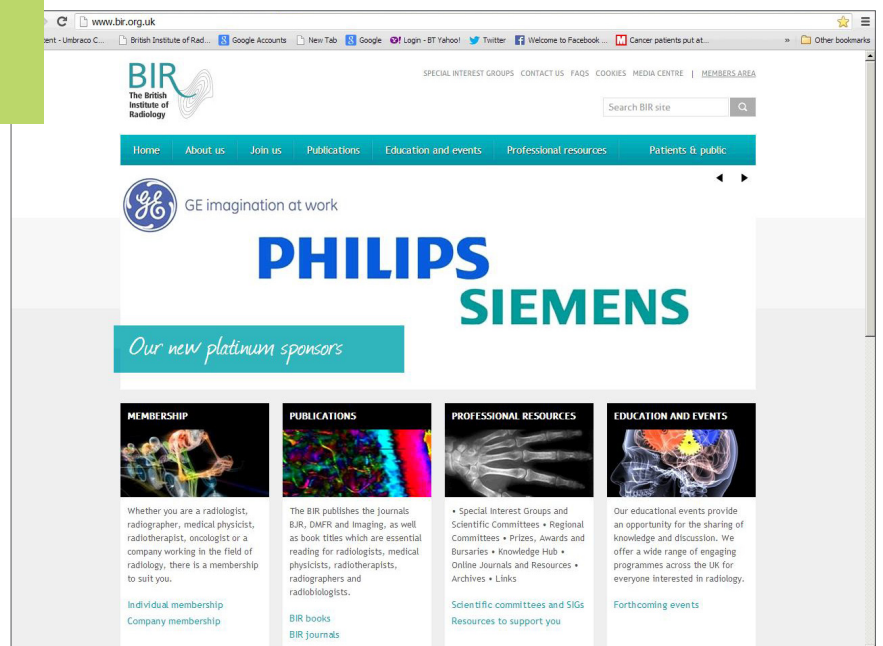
www.bir.org.uk

tent - Umbraco C... British Institute of Rad... Google Accounts New Tab Google Login - BT Yahoo! Twitter Welcome to Facebook ... Cancer patients put at... » Other bookmarks

BIR The British Institute of Radiology

SPECIAL INTEREST GROUPS CONTACT US FAQS COOKIES MEDIA CENTRE | MEMBERS AREA

Search BIR site

Home About us Join us Publications Education and events Professional resources Patients & public

GE imagination at work

PHILIPS

SIEMENS

Our new platinum sponsors

MEMBERSHIP

Whether you are a radiologist, radiographer, medical physicist, radiotherapist, oncologist or a company working in the field of radiology, there is a membership to suit you.

Individual membership
Company membership

PUBLICATIONS

The BIR publishes the journals BJR, DMFR and Imaging, as well as book titles which are essential reading for radiologists, medical physicists, radiotherapists, radiographers and radiobiologists.

BIR books
BIR journals

PROFESSIONAL RESOURCES

• Special Interest Groups and Scientific Committees • Regional Committees • Prizes, Awards and Bursaries • Knowledge Hub • Online Journals and Resources • Archives • Links

Scientific committees and SIGs
Resources to support you

EDUCATION AND EVENTS

Our educational events provide an opportunity for the sharing of knowledge and discussion. We offer a wide range of engaging programmes across the UK for everyone interested in radiology.

Forthcoming events